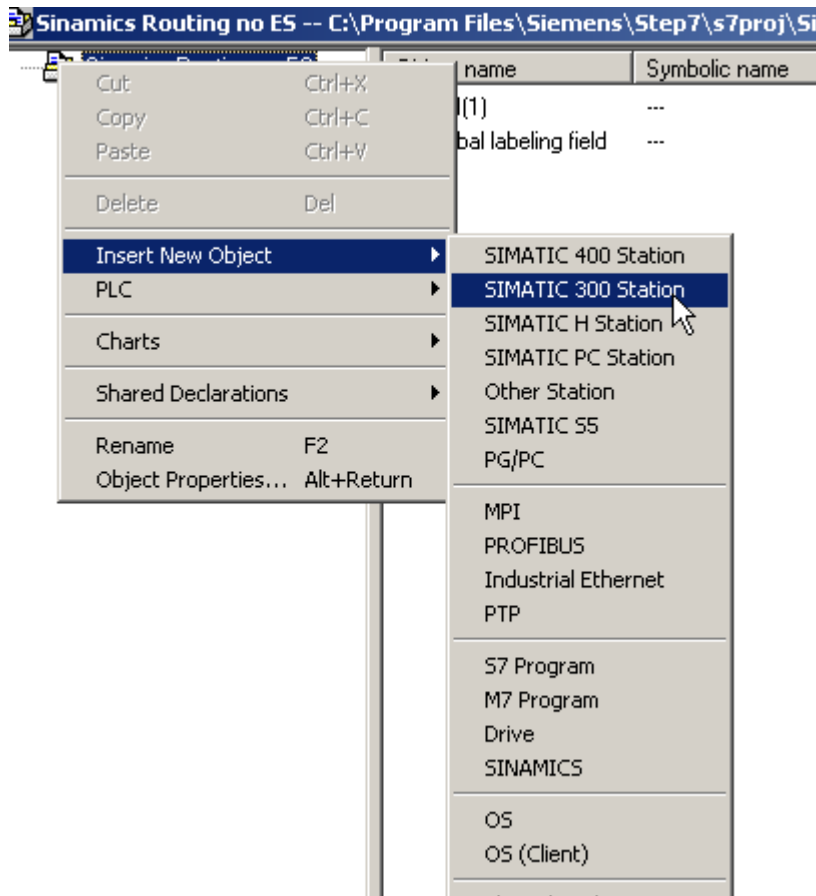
Sinamics Routing no ES -- C:\Program Files\Siemens\Step7\s7proj\Si

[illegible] name | Symbolic name
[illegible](1) ---
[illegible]bal labeling field ---

Cut Ctrl+X
Copy Ctrl+C
Paste Ctrl+V

Delete Del

Insert New Object
PLC

Charts

Shared Declarations

Rename F2
Object Properties... Alt+Return

SIMATIC 400 Station
SIMATIC 300 Station
SIMATIC H Station
SIMATIC PC Station
Other Station
SIMATIC S5
PG/PC

MPI
PROFIBUS
Industrial Ethernet
PTP

S7 Program
M7 Program
Drive
SINAMICS

OS
OS (Client)